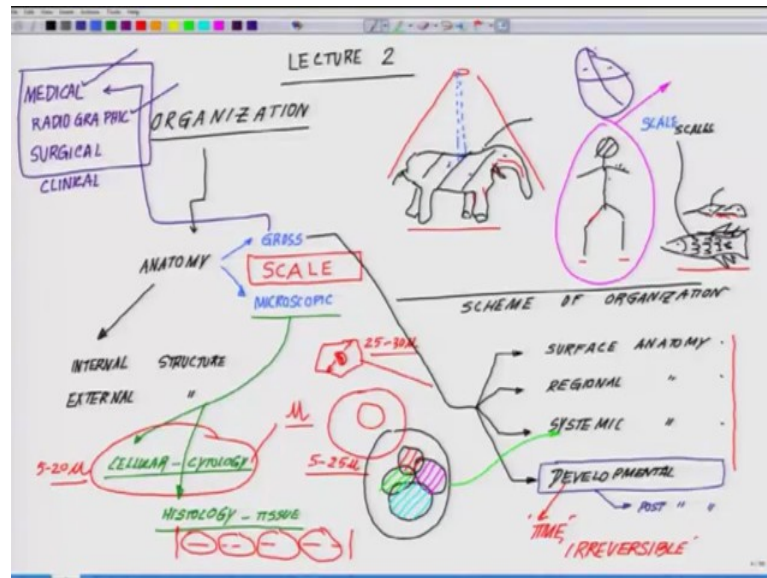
LECTURE 2

MEDICAL
RADIO GRAPHIC
SURGICAL
CLINICAL

ORGANIZATION

SCALE SCALES

ANATOMY

GROSS

SCALE

MICROSCOPIC

SCHEME OF ORGANIZATION

INTERNAL STRUCTURE
EXTERNAL "

25-30μ

SURFACE ANATOMY .
REGIONAL " .
SYSTEMIC " .

μ

5-25μ

5-20μ CELLULAR - CYTOLOGY

DEVELOPMENTAL

POST " "

HISTOLOGY - TISSUE

'TIME' 'IRREVERSIBLE'